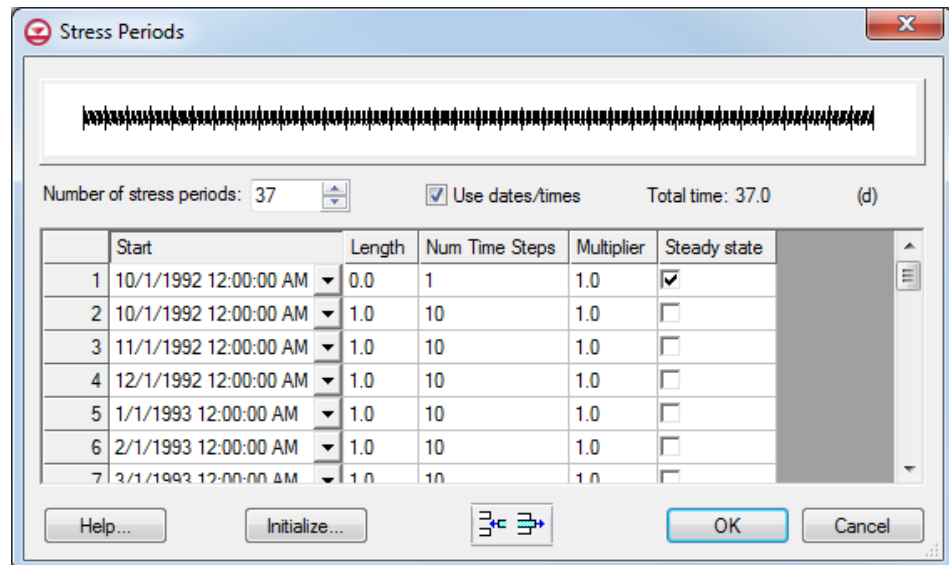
Stress Periods

Number of stress periods: 37

Use dates/times

Total time: 37.0

(d)

| | Start | Length | Num Time Steps | Multiplier | Steady state |
|---|---|---|---|---|---|
| 1 | 10/1/1992 12:00:00 AM | 0.0 | 1 | 1.0 | ☑ |
| 2 | 10/1/1992 12:00:00 AM | 1.0 | 10 | 1.0 | ☐ |
| 3 | 11/1/1992 12:00:00 AM | 1.0 | 10 | 1.0 | ☐ |
| 4 | 12/1/1992 12:00:00 AM | 1.0 | 10 | 1.0 | ☐ |
| 5 | 1/1/1993 12:00:00 AM | 1.0 | 10 | 1.0 | ☐ |
| 6 | 2/1/1993 12:00:00 AM | 1.0 | 10 | 1.0 | ☐ |
| 7 | 3/1/1993 12:00:00 AM | 1.0 | 10 | 1.0 | ☐ |

Help...

Initialize...

OK

Cancel